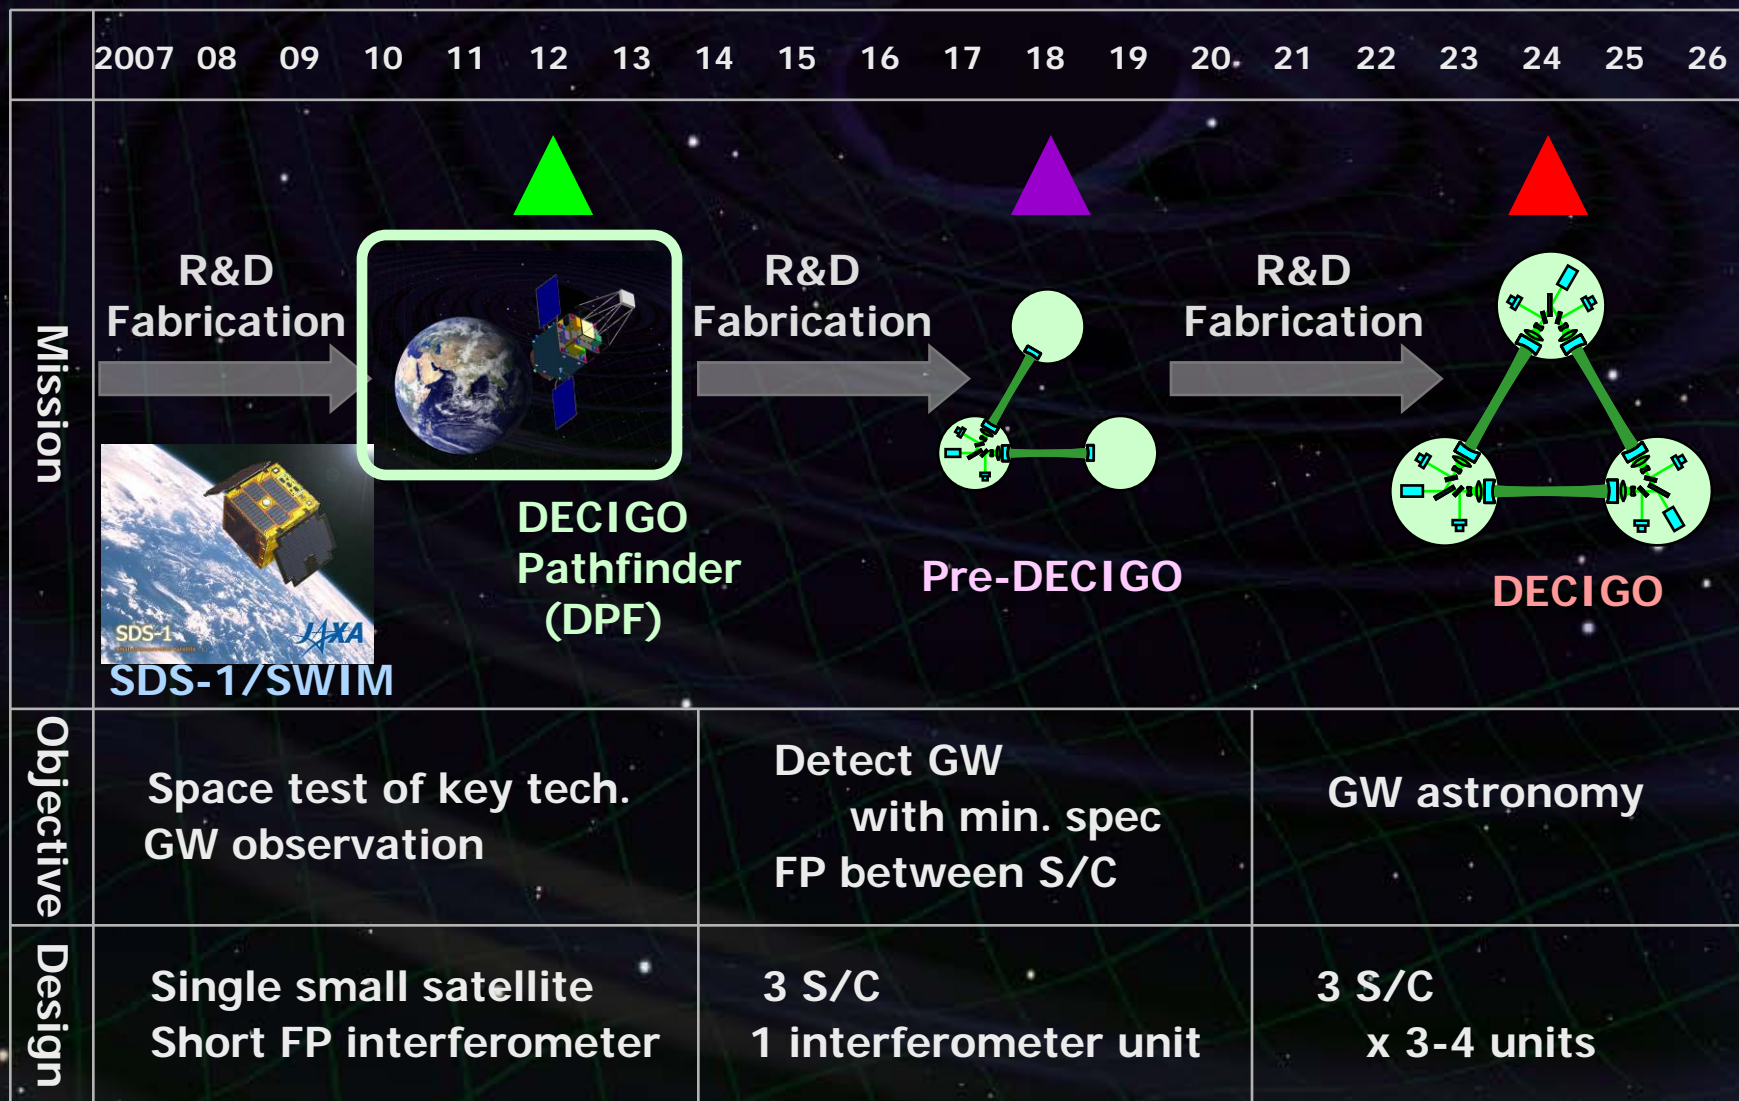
2007 08 09 10 11 12 13 14 15 16 17 18 19 20 21 22 23 24 25 26

Mission

R&D
Fabrication

R&D
Fabrication

R&D
Fabrication

SDS-1
JAXA
SDS-1/SWIM

DECIGO
Pathfinder
(DPF)

Pre-DECIGO

DECIGO

| Objective | Space test of key tech. GW observation | Detect GW with min. spec FP between S/C | GW astronomy |
|---|---|---|---|
| Design | Single small satellite Short FP interferometer | 3 S/C 1 interferometer unit | 3 S/C x 3-4 units |